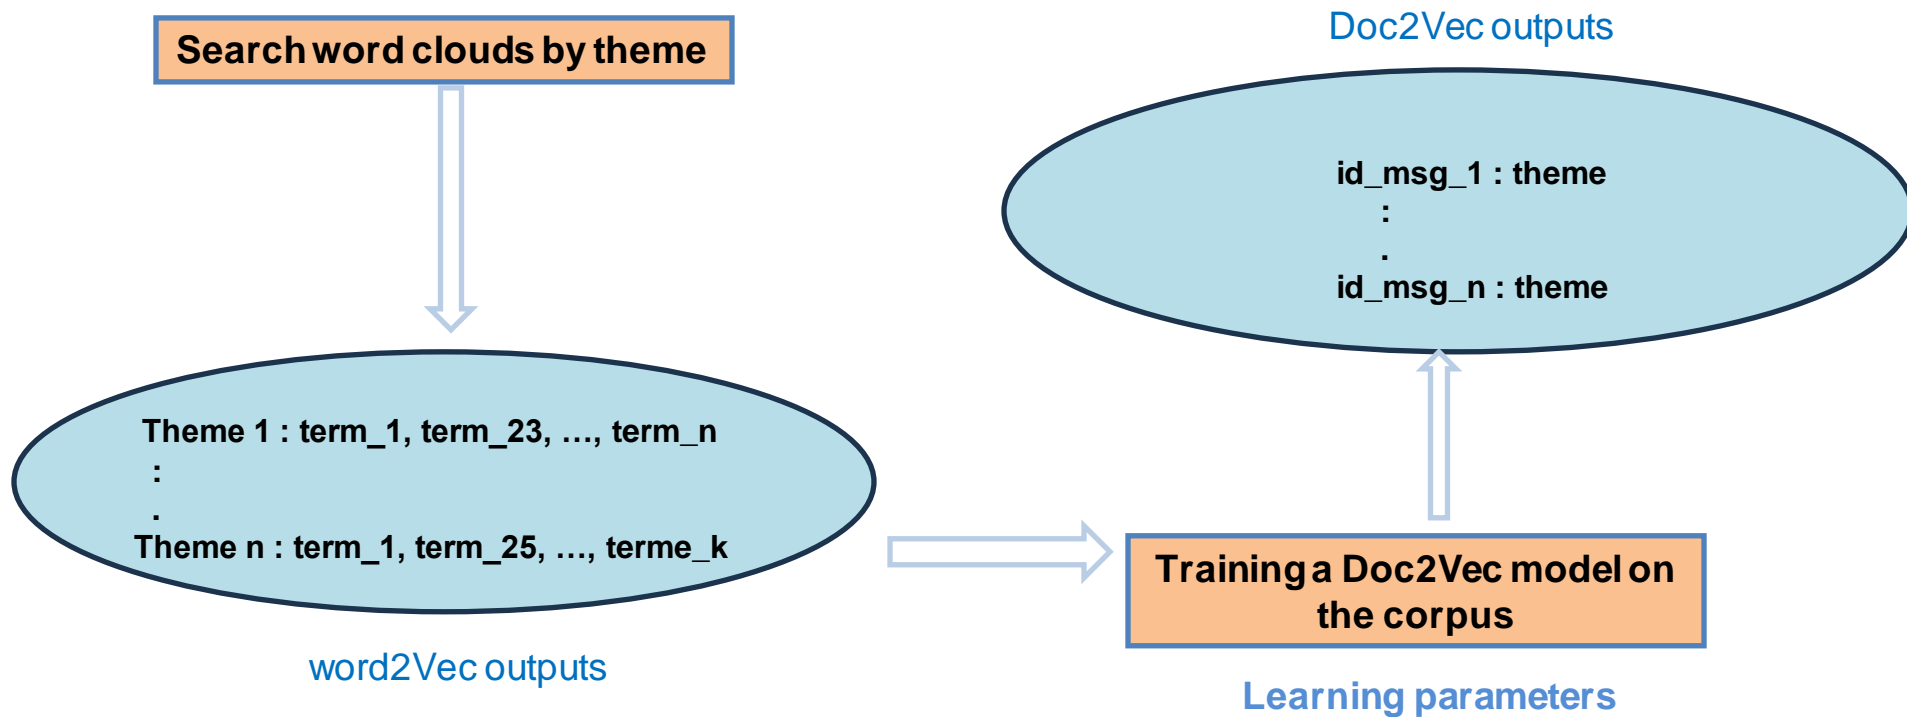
Search word clouds by theme

Doc2Vec outputs

id_msg_1 : theme
:
.
id_msg_n : theme

Theme 1 : term_1, term_23, …, term_n
:
.
Theme n : term_1, term_25, …, terme_k

word2Vec outputs

Training a Doc2Vec model on the corpus

Learning parameters